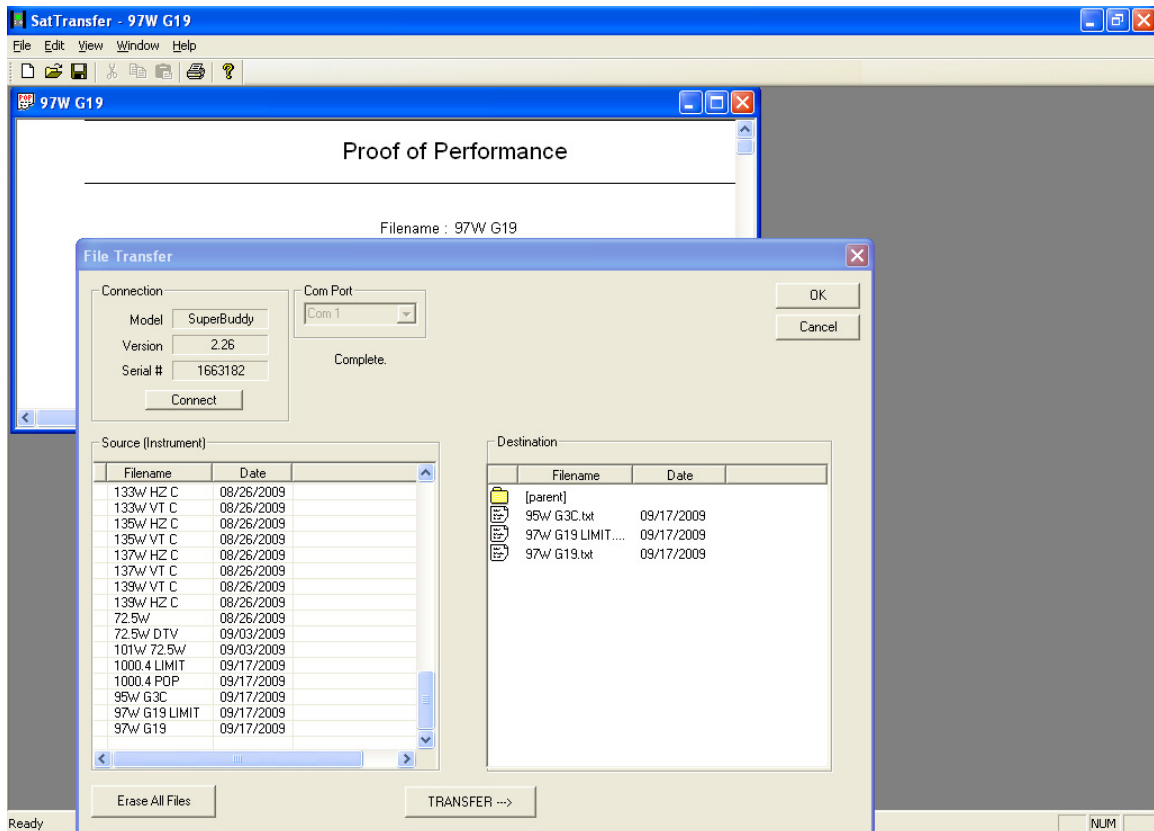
SatTransfer - 97W G19

File Edit View Window Help

97W G19

Proof of Performance

Filename : 97W G19

File Transfer

Connection

Model SuperBuddy

Version 2.26

Serial # 1663182

Connect

Com Port

Com 1

Complete.

OK

Cancel

Source (Instrument)

| Filename | Date |
|---|---|
| 133W HZ C | 08/26/2009 |
| 133W VT C | 08/26/2009 |
| 135W HZ C | 08/26/2009 |
| 135W VT C | 08/26/2009 |
| 137W HZ C | 08/26/2009 |
| 137W VT C | 08/26/2009 |
| 139W VT C | 08/26/2009 |
| 139W HZ C | 08/26/2009 |
| 72.5W | 08/26/2009 |
| 72.5W DTV | 09/03/2009 |
| 101W 72.5W | 09/03/2009 |
| 1000.4 LIMIT | 09/17/2009 |
| 1000.4 POP | 09/17/2009 |
| 95W G3C | 09/17/2009 |
| 97W G19 LIMIT | 09/17/2009 |
| 97W G19 | 09/17/2009 |

Destination

| Filename | Date |
|---|---|
| [parent] | |
| 95W G3C.txt | 09/17/2009 |
| 97W G19 LIMIT.... | 09/17/2009 |
| 97W G19.txt | 09/17/2009 |

Erase All Files

TRANSFER --->

Ready

NUM